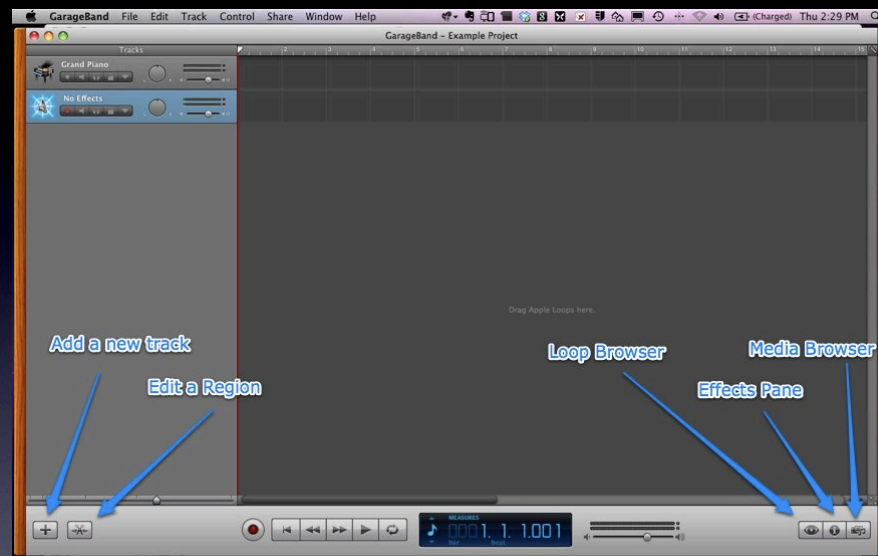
GarageBand File Edit Track Control Share Window Help

(Charged) Thu 2:29 PM

GarageBand - Example Project

Tracks

Grand Piano

No Effects

Drag Apple Loops here.

Add a new track

Edit a Region

Loop Browser

Media Browser

Effects Pane

MEASURES

1. 1. 1.001

bar beat